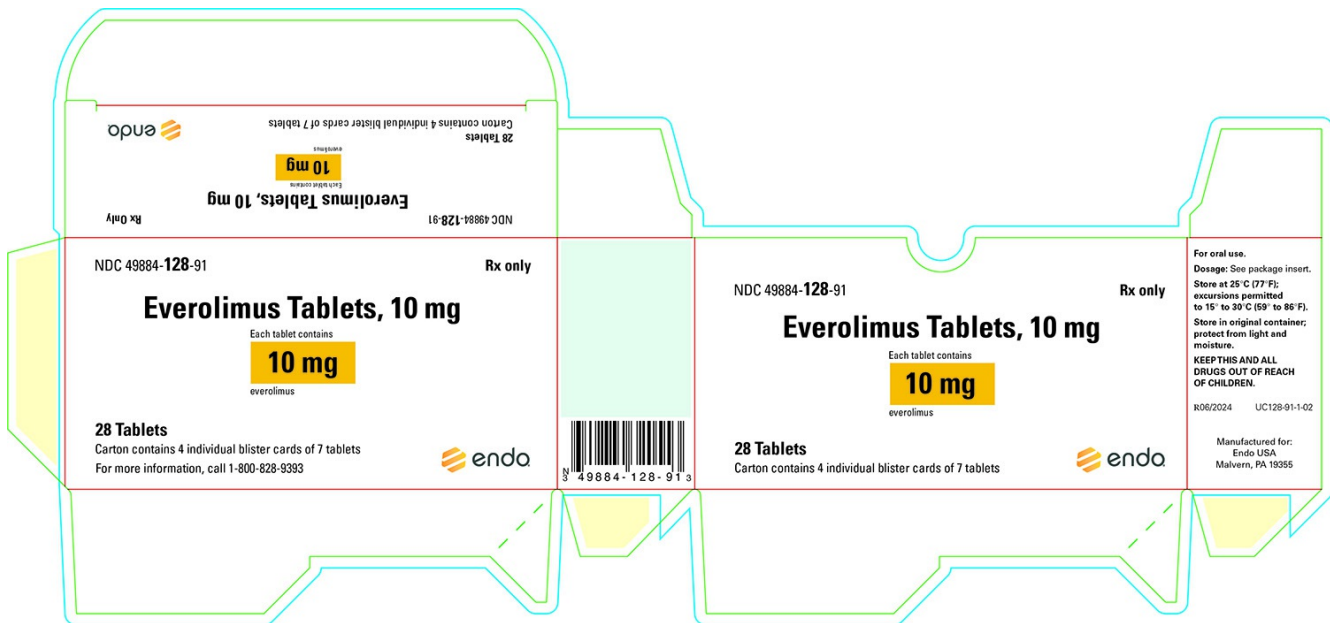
endo

Carton contains 4 individual blister cards of 7 tablets
28 Tablets

everolimus
10 mg
Each tablet contains

Everolimus Tablets, 10 mg

Rx Only

NDC 49884-128-91

NDC 49884-128-91

Rx only

Everolimus Tablets, 10 mg

Each tablet contains
10 mg
everolimus

28 Tablets
Carton contains 4 individual blister cards of 7 tablets
For more information, call 1-800-828-9393

endo

N 3 49884-128-91 3

NDC 49884-128-91

Rx only

Everolimus Tablets, 10 mg

Each tablet contains
10 mg
everolimus

28 Tablets
Carton contains 4 individual blister cards of 7 tablets

endo

For oral use.
Dosage: See package insert.
Store at 25°C (77°F); excursions permitted to 15° to 30°C (59° to 86°F).
Store in original container; protect from light and moisture.
KEEP THIS AND ALL DRUGS OUT OF REACH OF CHILDREN.

R06/2024 UC128-91-1-02

Manufactured for:
Endo USA
Malvern, PA 19355